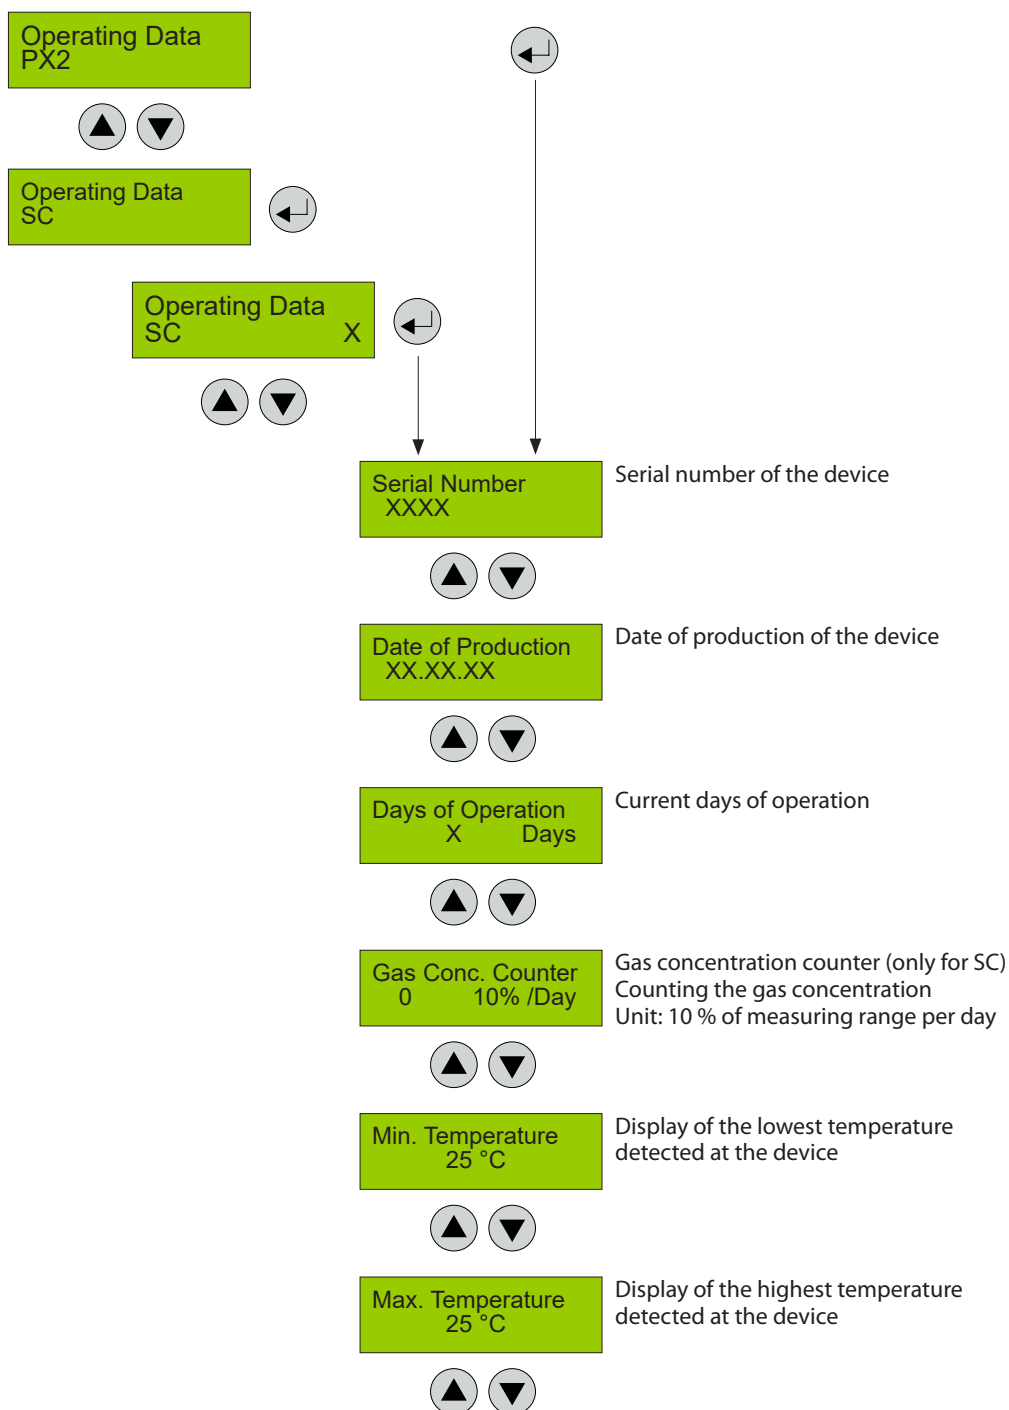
Operating Data
PX2

Operating Data
SC

Operating Data
SC X

Serial Number
XXXX

Serial number of the device

Date of Production
XX.XX.XX

Date of production of the device

Days of Operation
X Days

Current days of operation

Gas Conc. Counter
0 10% /Day

Gas concentration counter (only for SC)
Counting the gas concentration
Unit: 10 % of measuring range per day

Min. Temperature
25 °C

Display of the lowest temperature detected at the device

Max. Temperature
25 °C

Display of the highest temperature detected at the device